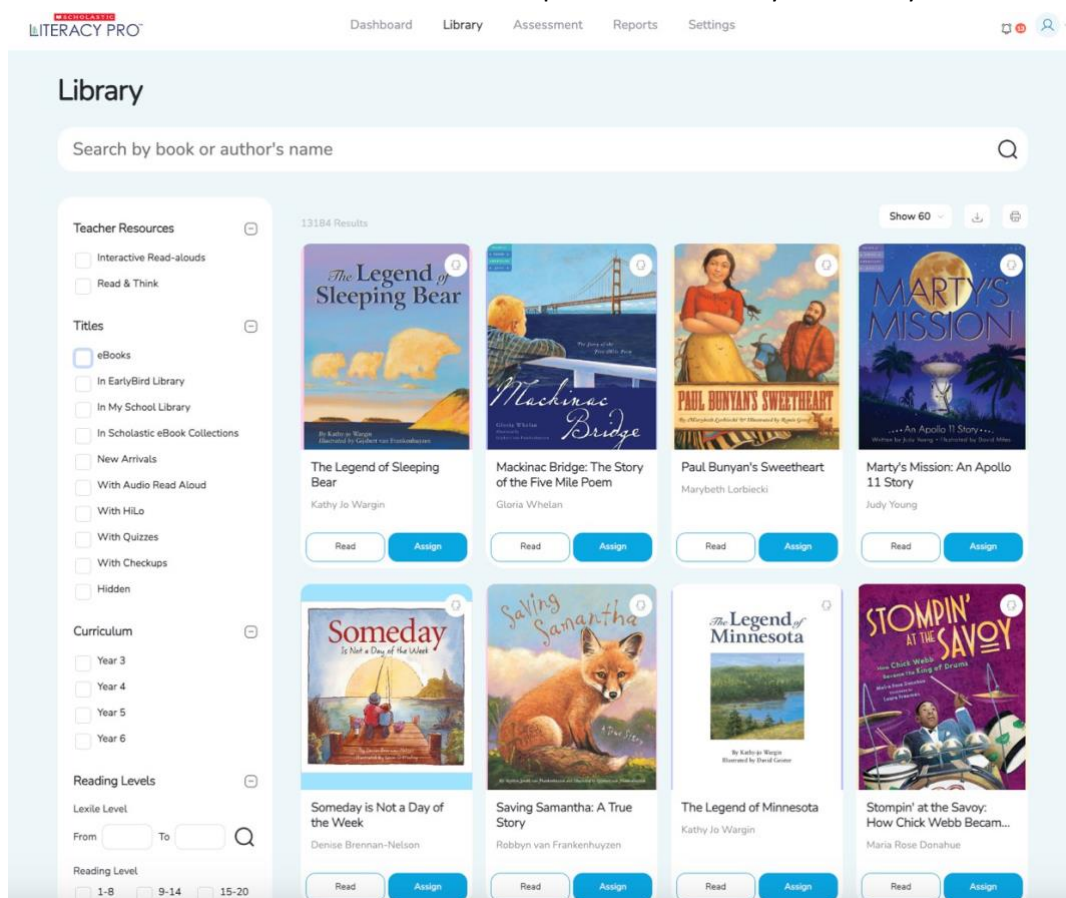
SCHOLASTIC LITERACY PRO

Dashboard Library Assessment Reports Settings

Library

Search by book or author's name

Teacher Resources
Interactive Read-alouds
Read & Think

Titles
eBooks
In EarlyBird Library
In My School Library
In Scholastic eBook Collections
New Arrivals
With Audio Read Aloud
With HiLo
With Quizzes
With Checkups
Hidden

Curriculum
Year 3
Year 4
Year 5
Year 6

Reading Levels
Lexile Level
From To

Reading Level
1-8 9-14 15-20

13184 Results

Show 60

The Legend of Sleeping Bear
By Kathy-jo Wargin Illustrated by Gijsbert van Frankenhuyzen

The Legend of Sleeping Bear
Kathy Jo Wargin
Read Assign

Mackinac Bridge
The Story of the Five Mile Poem
Gloria Whelan

Mackinac Bridge: The Story of the Five Mile Poem
Gloria Whelan
Read Assign

PAUL BUNYAN'S SWEETHEART

Paul Bunyan's Sweetheart
Marybeth Lorbiecki
Read Assign

MARTY'S MISSION
An Apollo 11 Story
Written by Judy Young Illustrated by David Miles

Marty's Mission: An Apollo 11 Story
Judy Young
Read Assign

Someday Is Not a Day of the Week

Someday is Not a Day of the Week
Denise Brennan-Nelson
Read Assign

Saving Samantha
A True Story

Saving Samantha: A True Story
Robbyn van Frankenhuyzen
Read Assign

The Legend of Minnesota
By Kathy-jo Wargin Illustrated by David Geister

The Legend of Minnesota
Kathy Jo Wargin
Read Assign

STOMPIN' AT THE SAVOY
How Chick Webb Became the King of Drums

Stompin' at the Savoy: How Chick Webb Becam...
Maria Rose Donahue
Read Assign